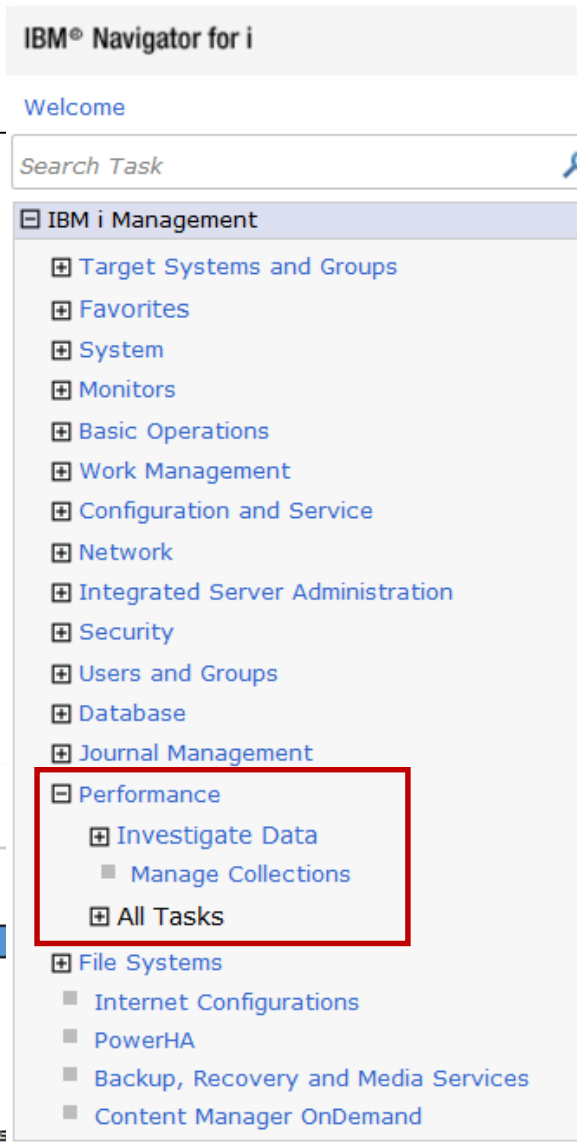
IBM® Navigator for i

Welcome

Search Task

IBM i Management

Target Systems and Groups

Favorites

System

Monitors

Basic Operations

Work Management

Configuration and Service

Network

Integrated Server Administration

Security

Users and Groups

Database

Journal Management

Performance

Investigate Data

Manage Collections

All Tasks

File Systems

Internet Configurations

PowerHA

Backup, Recovery and Media Services

Content Manager OnDemand